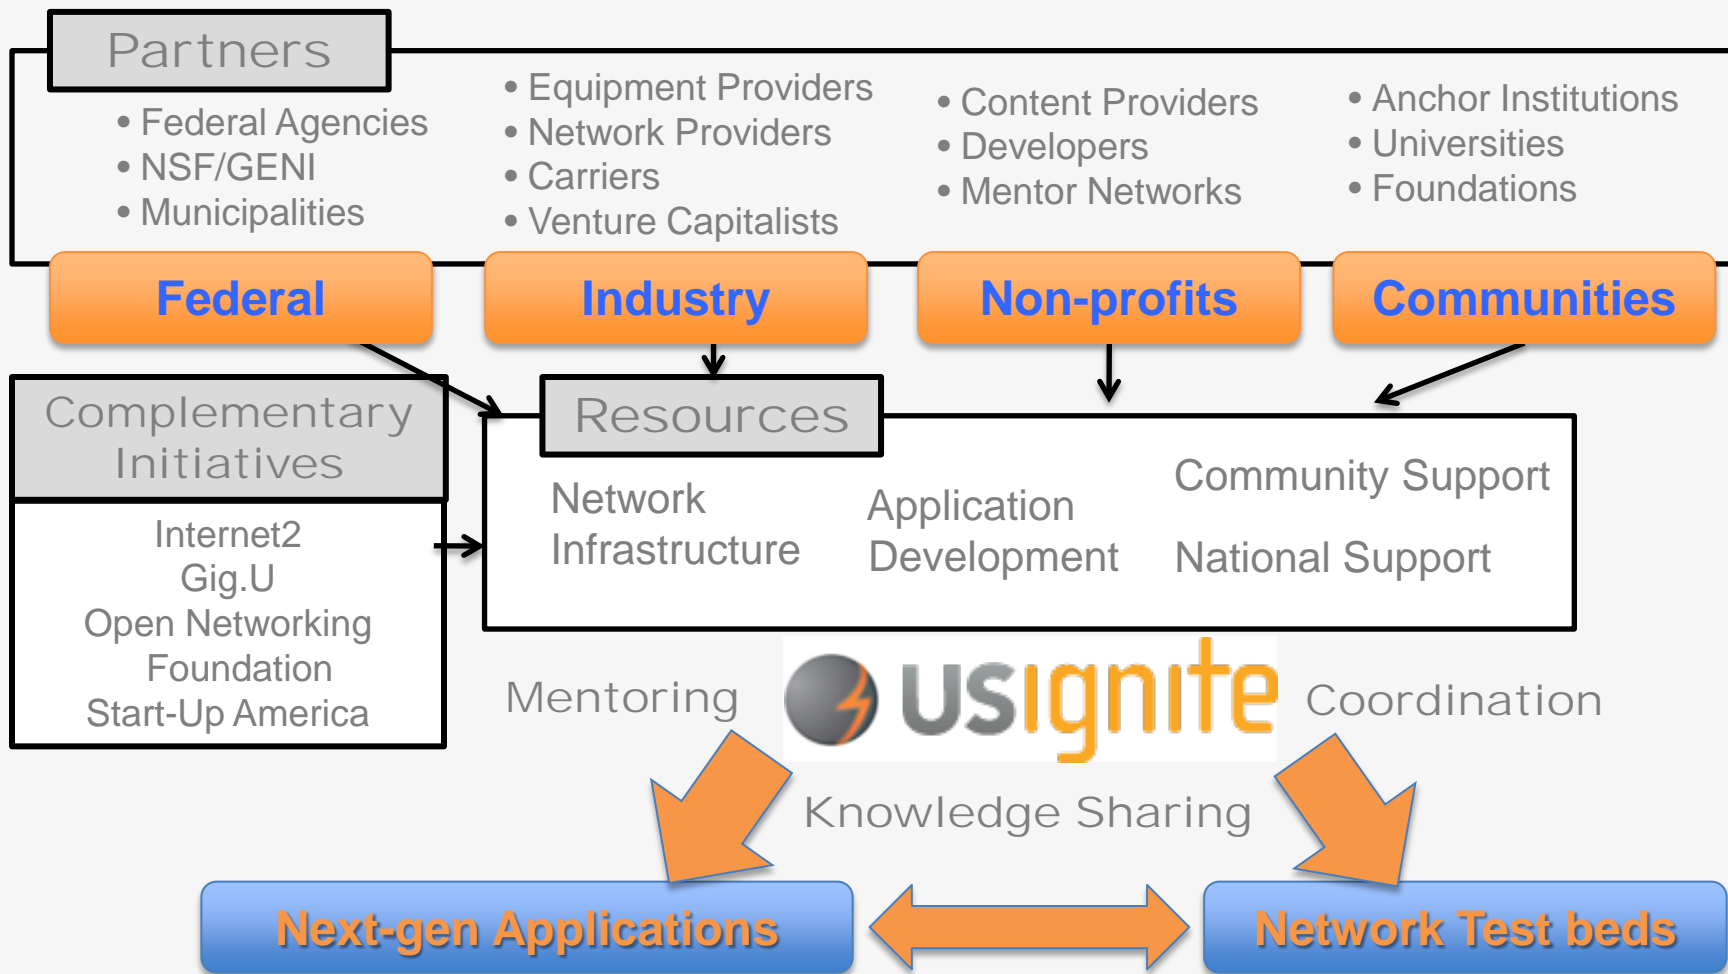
Partners

• Federal Agencies
• NSF/GENI
• Municipalities

• Equipment Providers
• Network Providers
• Carriers
• Venture Capitalists

• Content Providers
• Developers
• Mentor Networks

• Anchor Institutions
• Universities
• Foundations

Federal

Industry

Non-profits

Communities

Complementary Initiatives

Internet2
Gig.U
Open Networking Foundation
Start-Up America

Resources

Network Infrastructure

Application Development

Community Support

National Support

Mentoring

USIgnite

Coordination

Knowledge Sharing

Next-gen Applications

Network Test beds